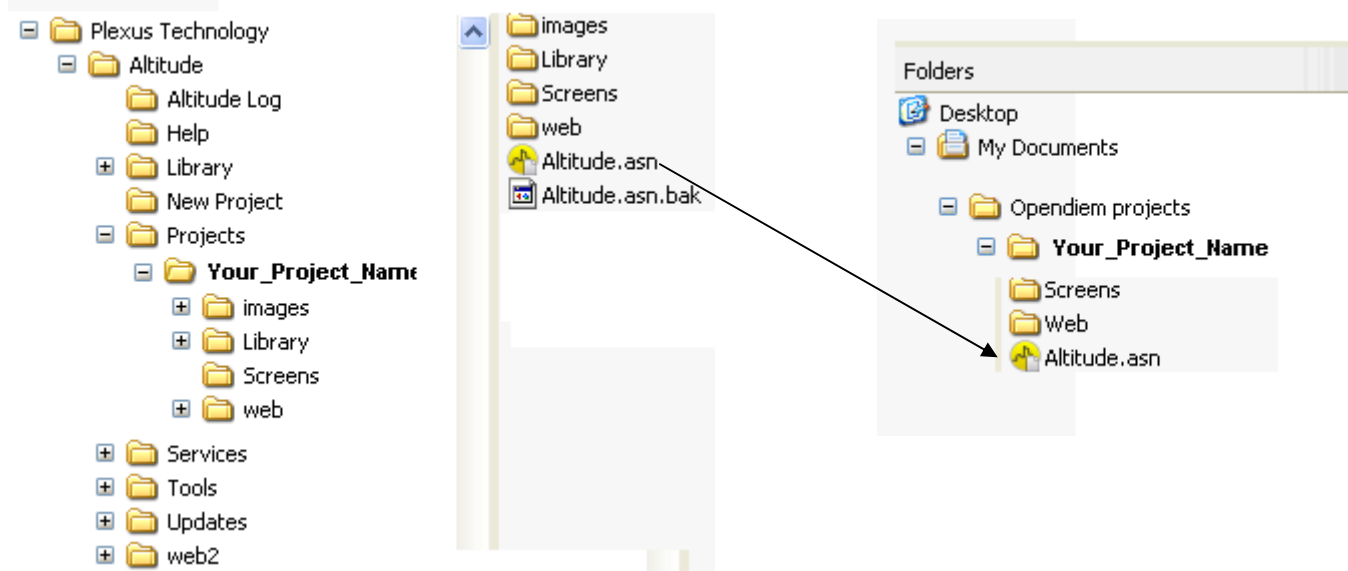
Plexus Technology
Altitude
Altitude Log
Help
Library
New Project
Projects
Your_Project_Name
images
Library
Screens
web
Services
Tools
Updates
web2

images
Library
Screens
web
Altitude.asn
Altitude.asn.bak

Folders
Desktop
My Documents
Opendiem projects
Your_Project_Name
Screens
Web
Altitude.asn